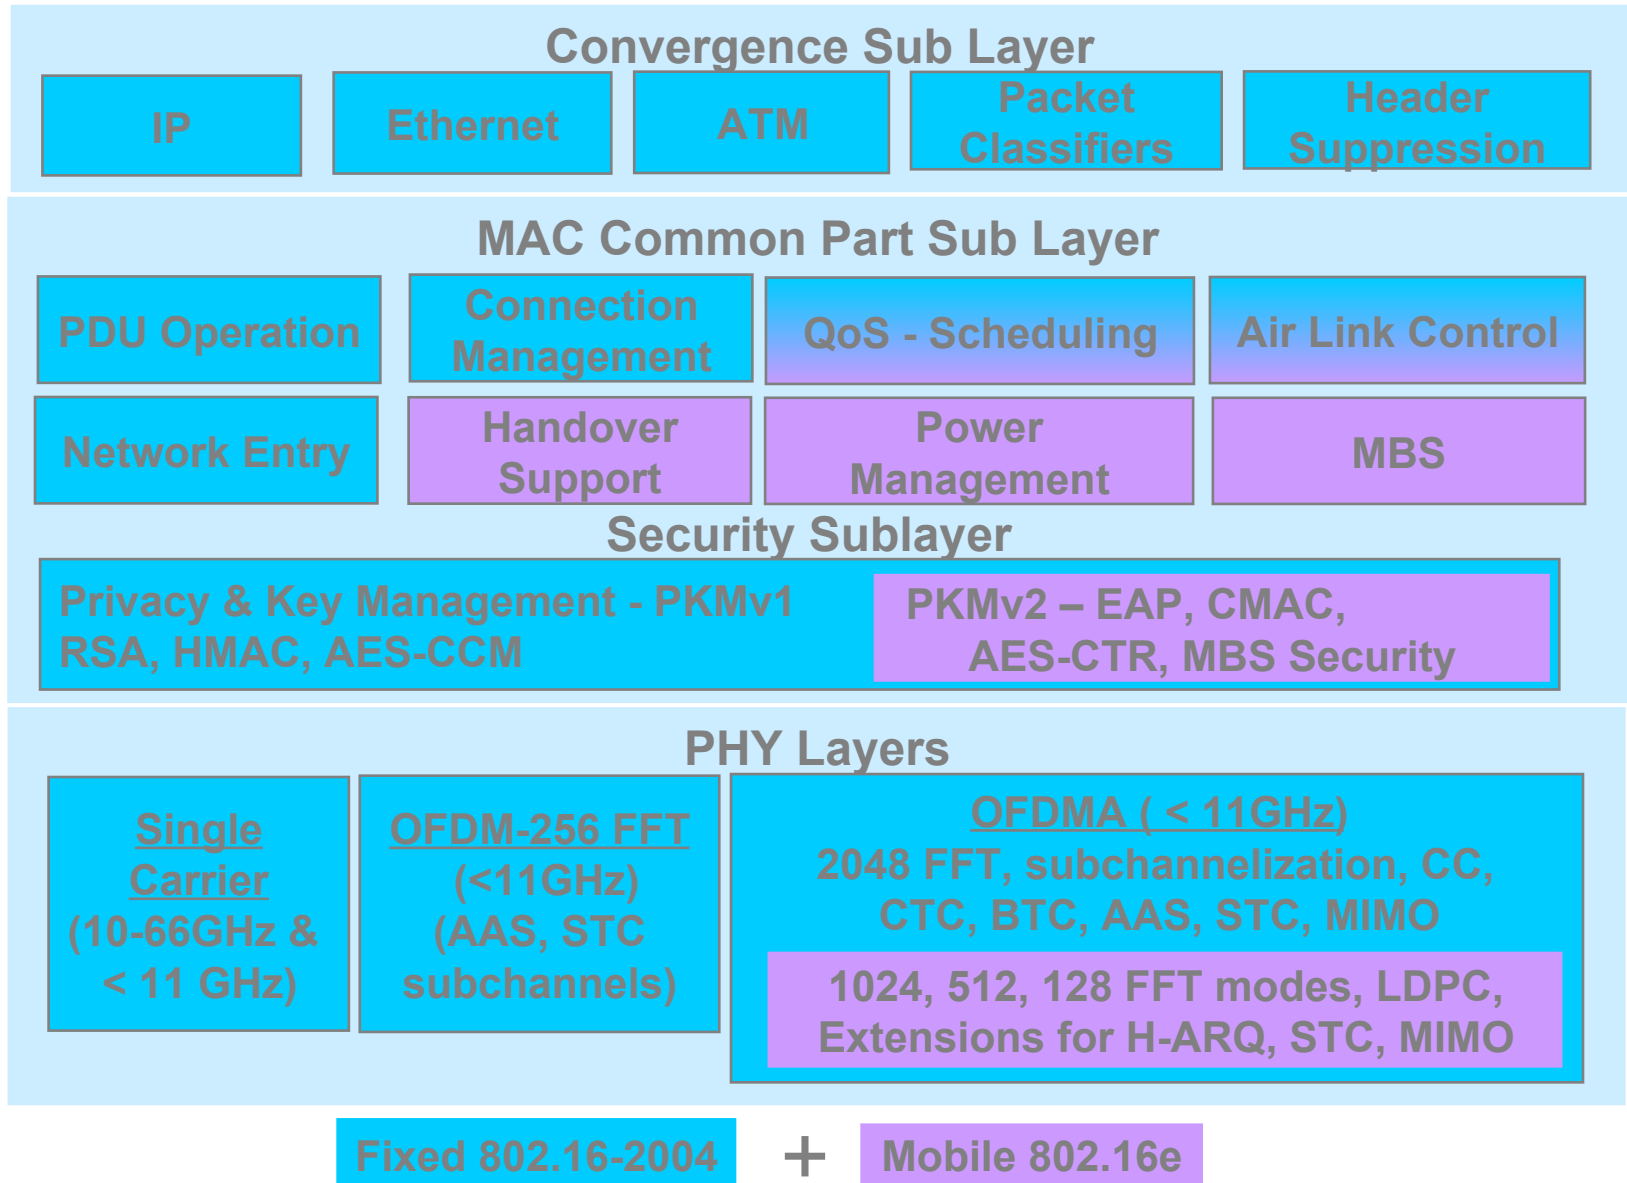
Convergence Sub Layer

IP

Ethernet

ATM

Packet Classifiers

Header Suppression

MAC Common Part Sub Layer

PDU Operation

Connection Management

QoS - Scheduling

Air Link Control

Network Entry

Handover Support

Power Management

MBS

Security Sublayer

Privacy & Key Management - PKMv1 RSA, HMAC, AES-CCM

PKMv2 – EAP, CMAC, AES-CTR, MBS Security

PHY Layers

Single Carrier (10-66GHz & < 11 GHz)

OFDM-256 FFT (<11GHz) (AAS, STC subchannels)

OFDMA ( < 11GHz) 2048 FFT, subchannelization, CC, CTC, BTC, AAS, STC, MIMO

1024, 512, 128 FFT modes, LDPC, Extensions for H-ARQ, STC, MIMO

Fixed 802.16-2004 + Mobile 802.16e